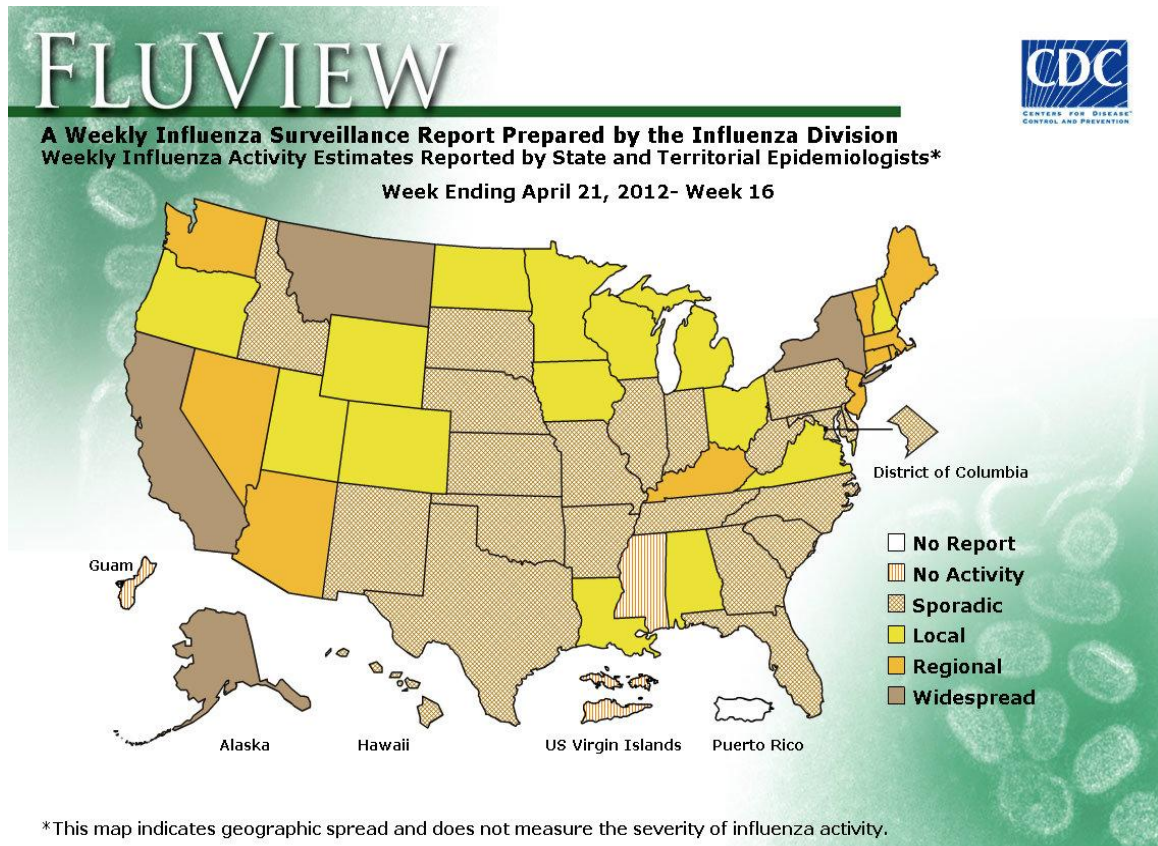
FLUVIEW

CDC
CENTERS FOR DISEASE CONTROL AND PREVENTION

A Weekly Influenza Surveillance Report Prepared by the Influenza Division
Weekly Influenza Activity Estimates Reported by State and Territorial Epidemiologists*

Week Ending April 21, 2012- Week 16

District of Columbia

Guam

No Report
No Activity
Sporadic
Local
Regional
Widespread

Alaska

Hawaii

US Virgin Islands

Puerto Rico

*This map indicates geographic spread and does not measure the severity of influenza activity.